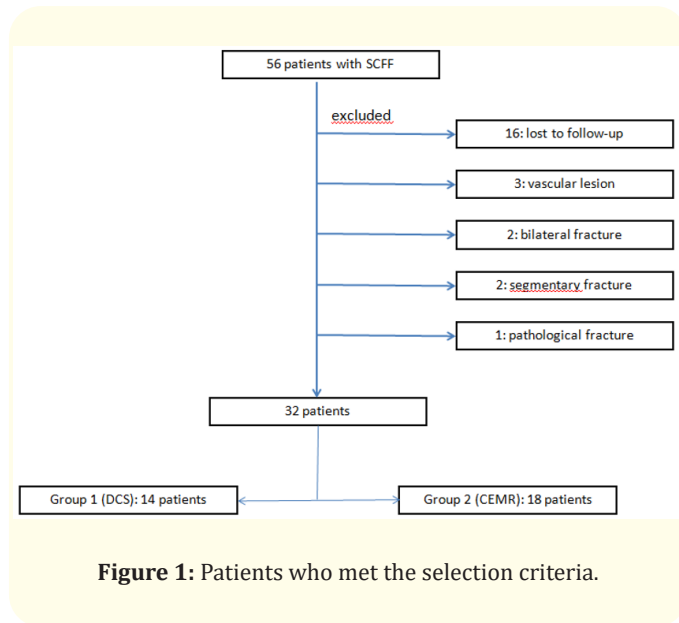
56 patients with SCFF

excluded

16: lost to follow-up

3: vascular lesion

2: bilateral fracture

2: segmentary fracture

1: pathological fracture

32 patients

Group 1 (DCS): 14 patients

Group 2 (CEMR): 18 patients

**Figure 1:** Patients who met the selection criteria.